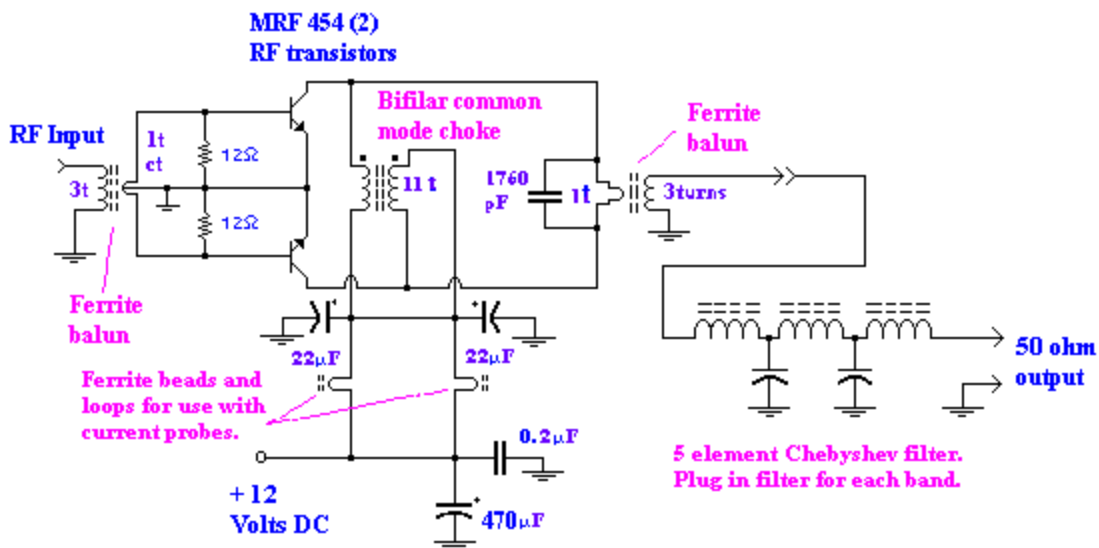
MRF 454 (2)
RF transistors

RF Input

3t

1t
ct

12Ω

12Ω

Ferrite
balun

Bifilar common
mode choke

11 t

1760
pF

1t

Ferrite
balun

3turns

22μF

22μF

Ferrite beads and
loops for use with
current probes.

0.2μF

+ 12
Volts DC

470μF

50 ohm
output

5 element Chebyshev filter.
Plug in filter for each band.